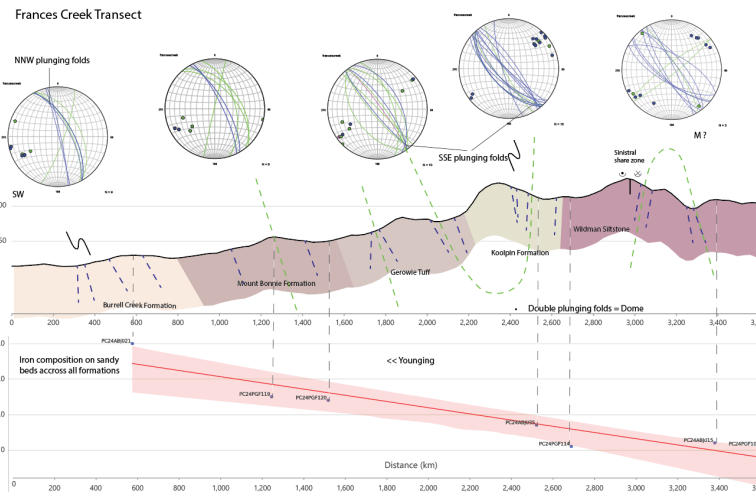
Frances Creek Transect

NNW plunging folds

SSE plunging folds

M ?

Sinistral share zone

SW

00

50

Wildman Siltstone

Koolpin Formation

Gerowie Tuff

Mount Bonnie Formation

Burrell Creek Formation

Double plunging folds = Dome

0 200 400 600 800 1,000 1,200 1,400 1,600 1,800 2,000 2,200 2,400 2,600 2,800 3,000 3,200 3,400 3,

Iron composition on sandy beds accross all formations

<< Younging

PC24AB(021)

PC24PGF119

PC24PGF120

PC24AB(010)

PC24PGF114

PC24AB(015)

PC24PGF1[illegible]

Distance (km)

0 200 400 600 800 1,000 1,200 1,400 1,600 1,800 2,000 2,200 2,400 2,600 2,800 3,000 3,200 3,400 3,